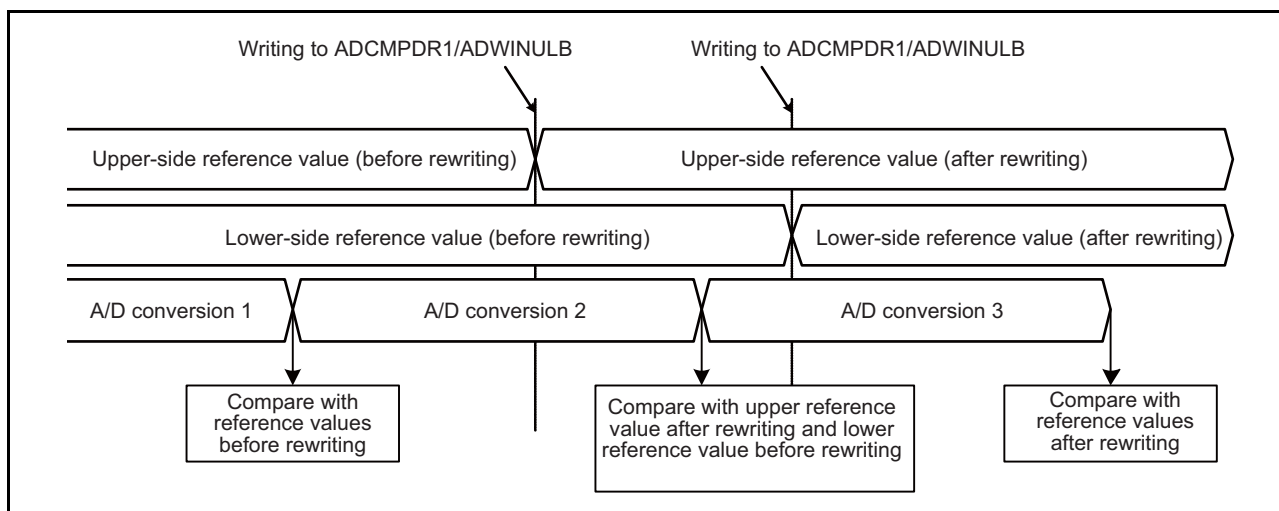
Writing to ADCMPDR1/ADWINULB

Writing to ADCMPDR1/ADWINULB

Upper-side reference value (before rewriting)

Upper-side reference value (after rewriting)

Lower-side reference value (before rewriting)

Lower-side reference value (after rewriting)

A/D conversion 1

A/D conversion 2

A/D conversion 3

Compare with reference values before rewriting

Compare with upper reference value after rewriting and lower reference value before rewriting

Compare with reference values after rewriting